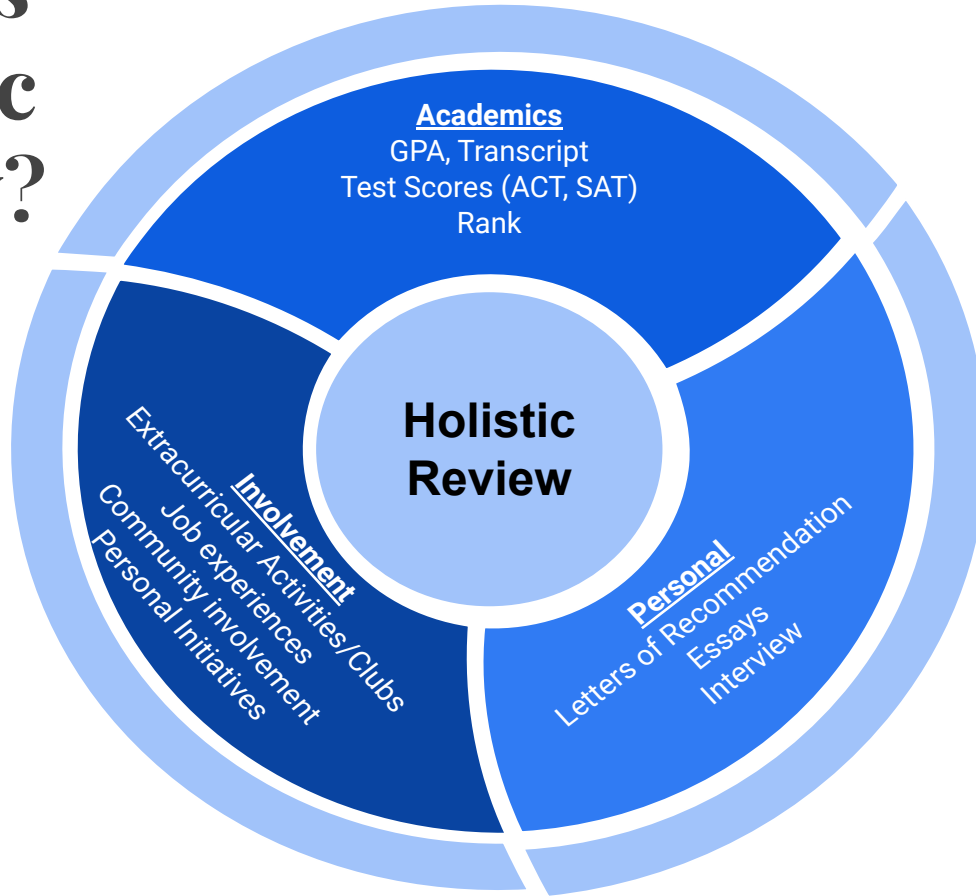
s
c
?

Academics
GPA, Transcript
Test Scores (ACT, SAT)
Rank

Holistic
Review

Involvement
Extracurricular Activities/Clubs
Job experiences
Community involvement
Personal Initiatives

Personal
Letters of Recommendation
Essays
Interview